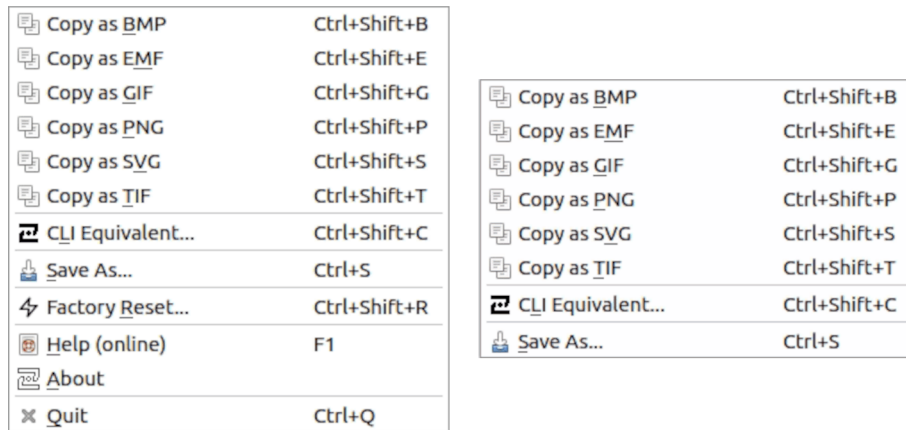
Copy as BMP Ctrl+Shift+B
Copy as EMF Ctrl+Shift+E
Copy as GIF Ctrl+Shift+G
Copy as PNG Ctrl+Shift+P
Copy as SVG Ctrl+Shift+S
Copy as TIF Ctrl+Shift+T
CLI Equivalent... Ctrl+Shift+C
Save As... Ctrl+S
Factory Reset... Ctrl+Shift+R
Help (online) F1
About
Quit Ctrl+Q

Copy as BMP Ctrl+Shift+B
Copy as EMF Ctrl+Shift+E
Copy as GIF Ctrl+Shift+G
Copy as PNG Ctrl+Shift+P
Copy as SVG Ctrl+Shift+S
Copy as TIF Ctrl+Shift+T
CLI Equivalent... Ctrl+Shift+C
Save As... Ctrl+S